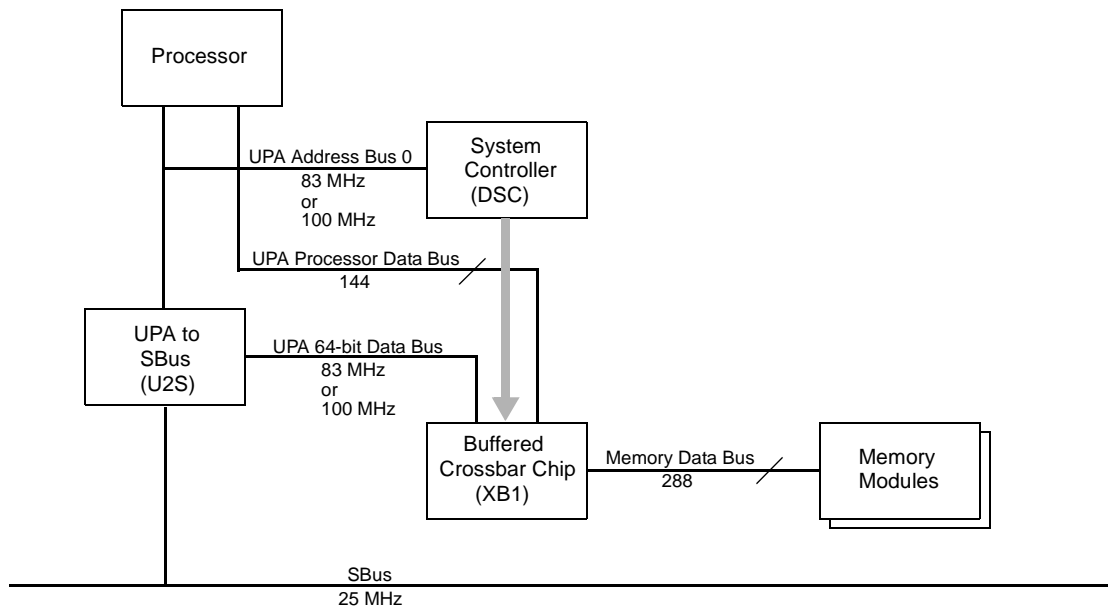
Processor

UPA Address Bus 0
83 MHz
or
100 MHz

System Controller (DSC)

UPA Processor Data Bus
144

UPA to SBus (U2S)

UPA 64-bit Data Bus
83 MHz
or
100 MHz

Buffered Crossbar Chip (XB1)

Memory Data Bus
288

Memory Modules

SBus
25 MHz